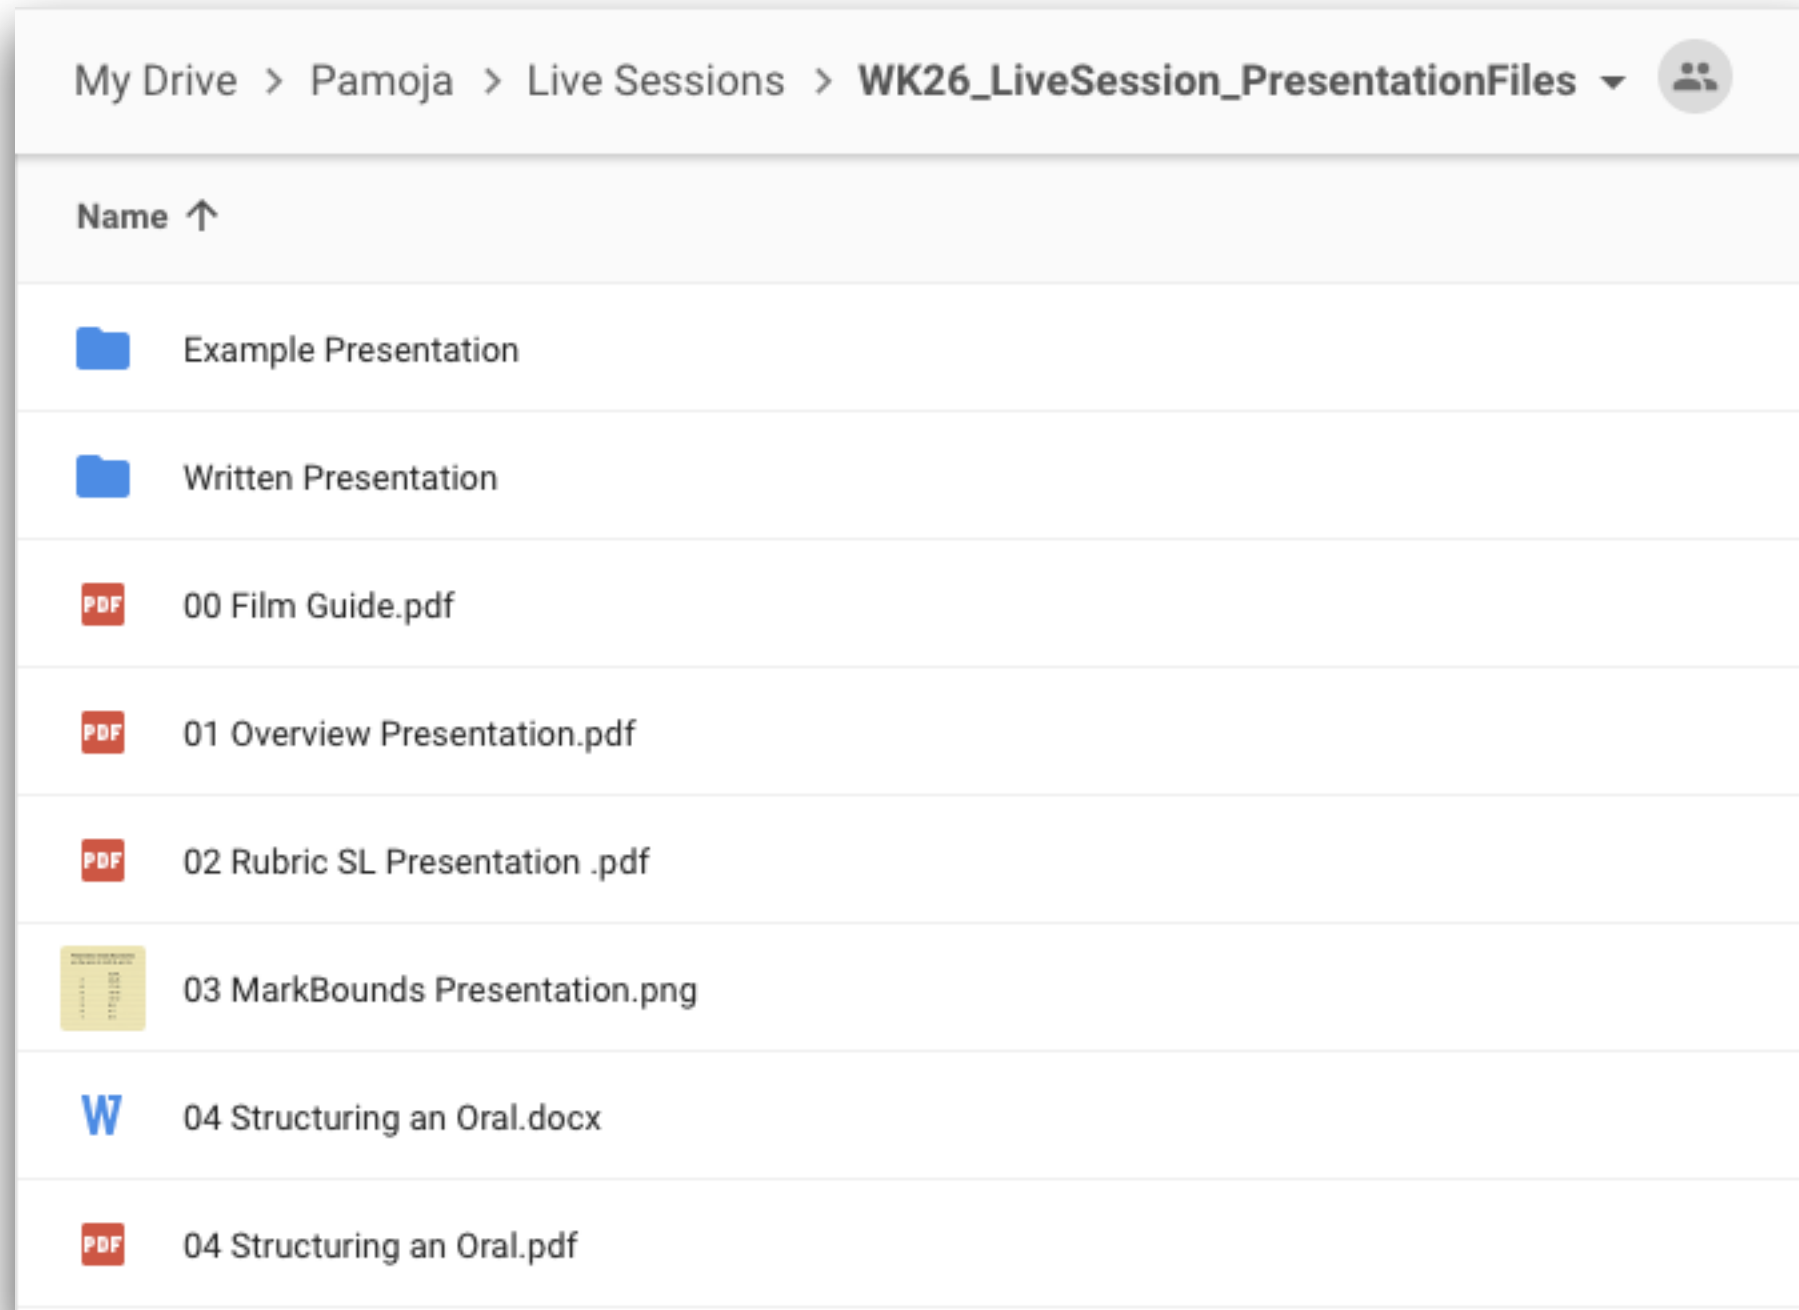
My Drive > Pamoja > Live Sessions > WK26_LiveSession_PresentationFiles

Name

Example Presentation

Written Presentation

PDF 00 Film Guide.pdf

PDF 01 Overview Presentation.pdf

PDF 02 Rubric SL Presentation .pdf

03 MarkBounds Presentation.png

W 04 Structuring an Oral.docx

PDF 04 Structuring an Oral.pdf